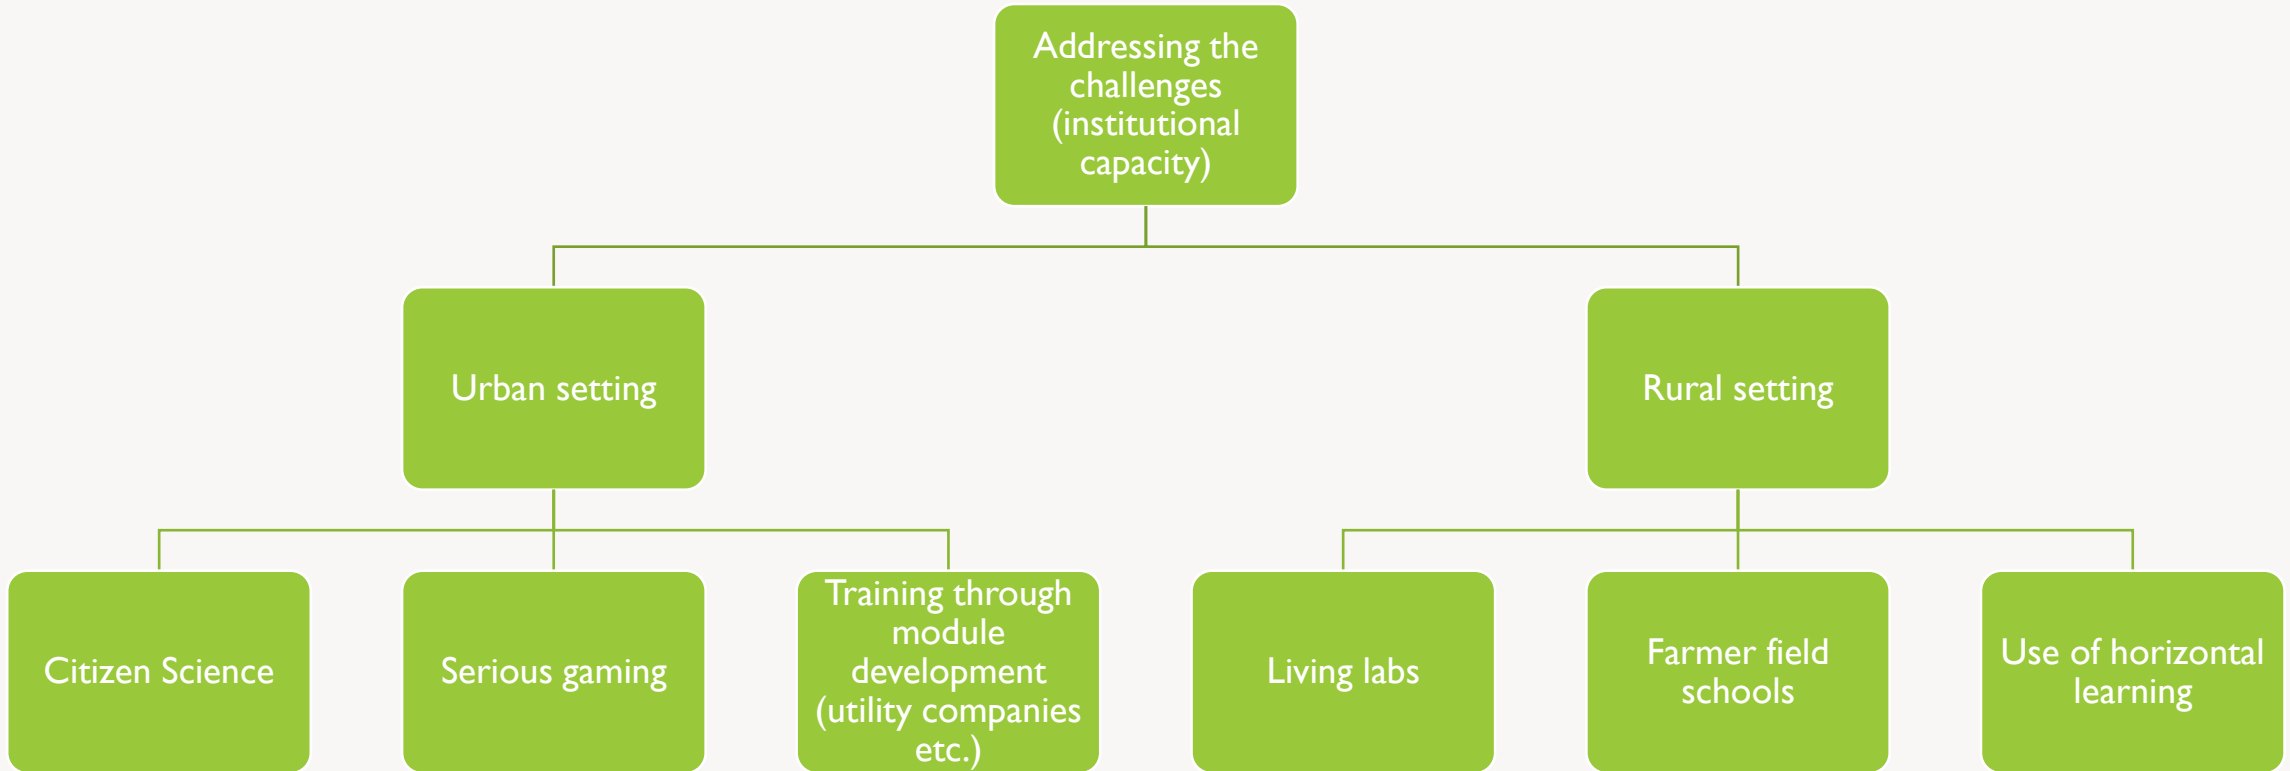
Addressing the challenges (institutional capacity)

Urban setting

Rural setting

Citizen Science

Serious gaming

Training through module development (utility companies etc.)

Living labs

Farmer field schools

Use of horizontal learning